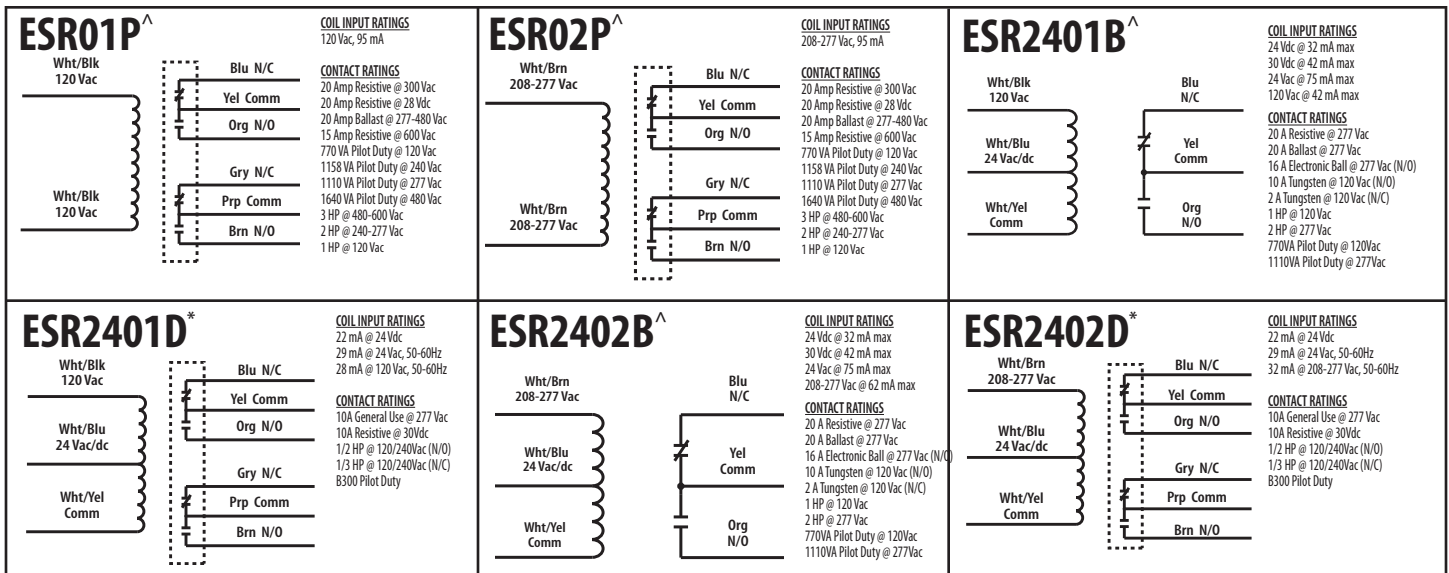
ESR01P^

Wht/Blk
120 Vac

Wht/Blk
120 Vac

Blu N/C
Yel Comm
Org N/O
Gry N/C
Prp Comm
Brn N/O

COIL INPUT RATINGS
120 Vac, 95 mA

CONTACT RATINGS
20 Amp Resistive @ 300 Vac
20 Amp Resistive @ 28 Vdc
20 Amp Ballast @ 277-480 Vac
15 Amp Resistive @ 600 Vac
770 VA Pilot Duty @ 120 Vac
1158 VA Pilot Duty @ 240 Vac
1110 VA Pilot Duty @ 277 Vac
1640 VA Pilot Duty @ 480 Vac
3 HP @ 480-600 Vac
2 HP @ 240-277 Vac
1 HP @ 120 Vac

ESR02P^

Wht/Brn
208-277 Vac

Wht/Brn
208-277 Vac

Blu N/C
Yel Comm
Org N/O
Gry N/C
Prp Comm
Brn N/O

COIL INPUT RATINGS
208-277 Vac, 95 mA

CONTACT RATINGS
20 Amp Resistive @ 300 Vac
20 Amp Resistive @ 28 Vdc
20 Amp Ballast @ 277-480 Vac
15 Amp Resistive @ 600 Vac
770 VA Pilot Duty @ 120 Vac
1158 VA Pilot Duty @ 240 Vac
1110 VA Pilot Duty @ 277 Vac
1640 VA Pilot Duty @ 480 Vac
3 HP @ 480-600 Vac
2 HP @ 240-277 Vac
1 HP @ 120 Vac

ESR2401B^

Wht/Blk
120 Vac

Wht/Blu
24 Vac/dc

Wht/Yel
Comm

Blu
N/C

Yel
Comm

Org
N/O

COIL INPUT RATINGS
24 Vdc @ 32 mA max
30 Vdc @ 42 mA max
24 Vac @ 75 mA max
120 Vac @ 42 mA max

CONTACT RATINGS
20 A Resistive @ 277 Vac
20 A Ballast @ 277 Vac
16 A Electronic Ball @ 277 Vac (N/O)
10 A Tungsten @ 120 Vac (N/O)
2 A Tungsten @ 120 Vac (N/C)
1 HP @ 120 Vac
2 HP @ 277 Vac
770VA Pilot Duty @ 120Vac
1110VA Pilot Duty @ 277Vac

ESR2401D*

Wht/Blk
120 Vac

Wht/Blu
24 Vac/dc

Wht/Yel
Comm

Blu N/C
Yel Comm
Org N/O
Gry N/C
Prp Comm
Brn N/O

COIL INPUT RATINGS
22 mA @ 24 Vdc
29 mA @ 24 Vac, 50-60Hz
28 mA @ 120 Vac, 50-60Hz

CONTACT RATINGS
10A General Use @ 277 Vac
10A Resistive @ 30Vdc
1/2 HP @ 120/240Vac (N/O)
1/3 HP @ 120/240Vac (N/C)
B300 Pilot Duty

ESR2402B^

Wht/Brn
208-277 Vac

Wht/Blu
24 Vac/dc

Wht/Yel
Comm

Blu
N/C

Yel
Comm

Org
N/O

COIL INPUT RATINGS
24 Vdc @ 32 mA max
30 Vdc @ 42 mA max
24 Vac @ 75 mA max
208-277 Vac @ 62 mA max

CONTACT RATINGS
20 A Resistive @ 277 Vac
20 A Ballast @ 277 Vac
16 A Electronic Ball @ 277 Vac (N/O)
10 A Tungsten @ 120 Vac (N/O)
2 A Tungsten @ 120 Vac (N/C)
1 HP @ 120 Vac
2 HP @ 277 Vac
770VA Pilot Duty @ 120Vac
1110VA Pilot Duty @ 277Vac

ESR2402D*

Wht/Brn
208-277 Vac

Wht/Blu
24 Vac/dc

Wht/Yel
Comm

Blu N/C
Yel Comm
Org N/O
Gry N/C
Prp Comm
Brn N/O

COIL INPUT RATINGS
22 mA @ 24 Vdc
29 mA @ 24 Vac, 50-60Hz
32 mA @ 208-277 Vac, 50-60Hz

CONTACT RATINGS
10A General Use @ 277 Vac
10A Resistive @ 30Vdc
1/2 HP @ 120/240Vac (N/O)
1/3 HP @ 120/240Vac (N/C)
B300 Pilot Duty